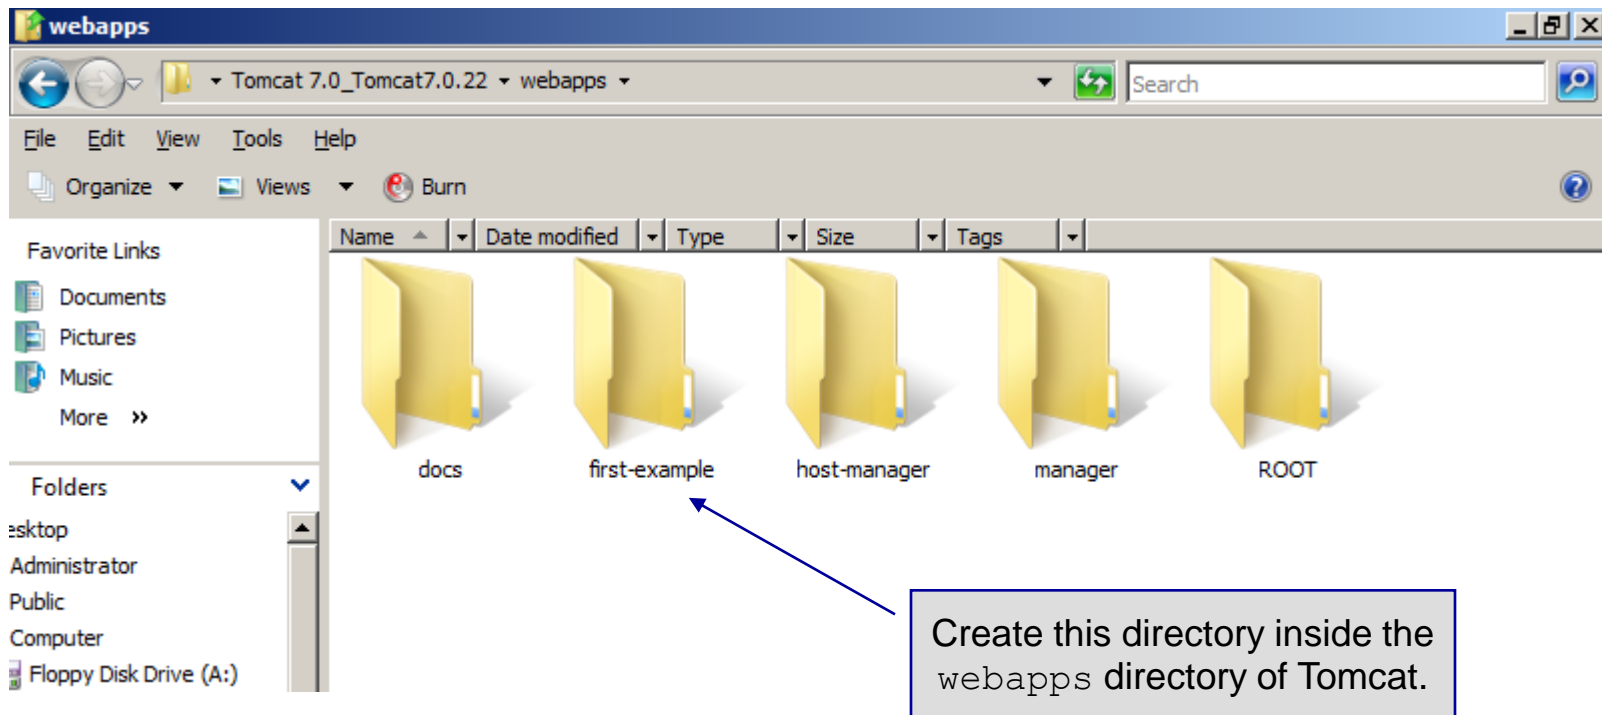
webapps

Tomcat 7.0_Tomcat7.0.22 ▸ webapps ▸

Search

File Edit View Tools Help

Organize ▾ Views ▾ Burn

| Name | Date modified | Type | Size | Tags |
|---|---|---|---|---|

Favorite Links

Documents

Pictures

Music

More »

Folders

esktop

Administrator

Public

Computer

Floppy Disk Drive (A:)

docs

first-example

host-manager

manager

ROOT

Create this directory inside the webapps directory of Tomcat.